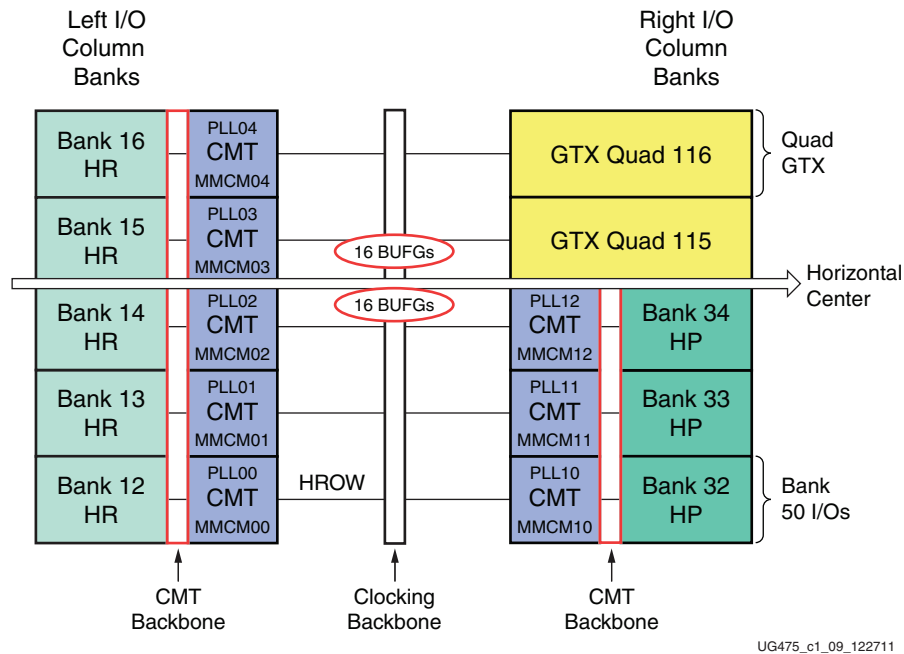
Left I/O Column Banks

Right I/O Column Banks

Bank 16 HR

PLL04 CMT MMCM04

GTX Quad 116

Quad GTX

Bank 15 HR

PLL03 CMT MMCM03

16 BUFGs

GTX Quad 115

Horizontal Center

Bank 14 HR

PLL02 CMT MMCM02

16 BUFGs

PLL12 CMT MMCM12

Bank 34 HP

Bank 13 HR

PLL01 CMT MMCM01

PLL11 CMT MMCM11

Bank 33 HP

Bank 12 HR

PLL00 CMT MMCM00

HROW

PLL10 CMT MMCM10

Bank 32 HP

Bank 50 I/Os

CMT Backbone

Clocking Backbone

CMT Backbone

UG475_c1_09_122711